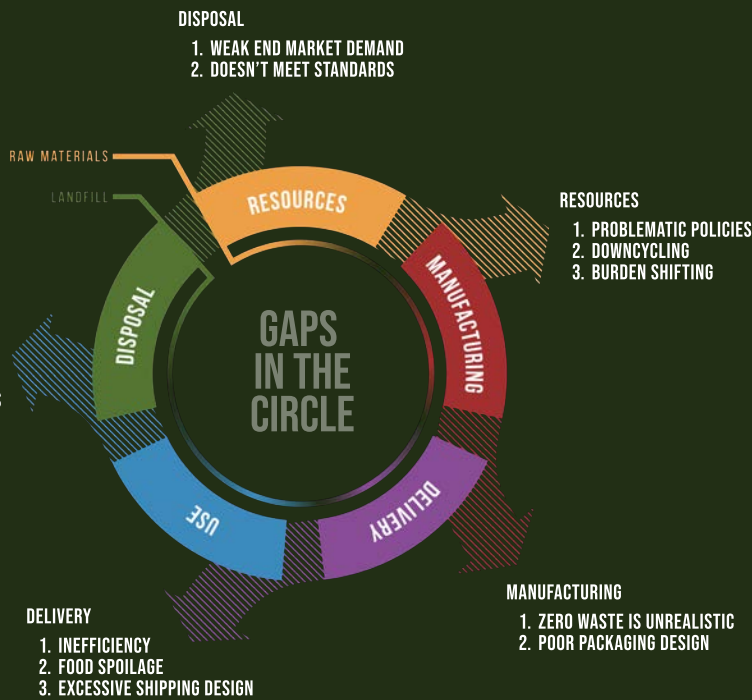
DISPOSAL
1. WEAK END MARKET DEMAND
2. DOESN'T MEET STANDARDS

RAW MATERIALS

LANDFILL

RESOURCES

MANUFACTURING

DELIVERY

USE

DISPOSAL

GAPS IN THE CIRCLE

RESOURCES
1. PROBLEMATIC POLICIES
2. DOWNCYCLING
3. BURDEN SHIFTING

MANUFACTURING
1. ZERO WASTE IS UNREALISTIC
2. POOR PACKAGING DESIGN

DELIVERY
1. INEFFICIENCY
2. FOOD SPOILAGE
3. EXCESSIVE SHIPPING DESIGN